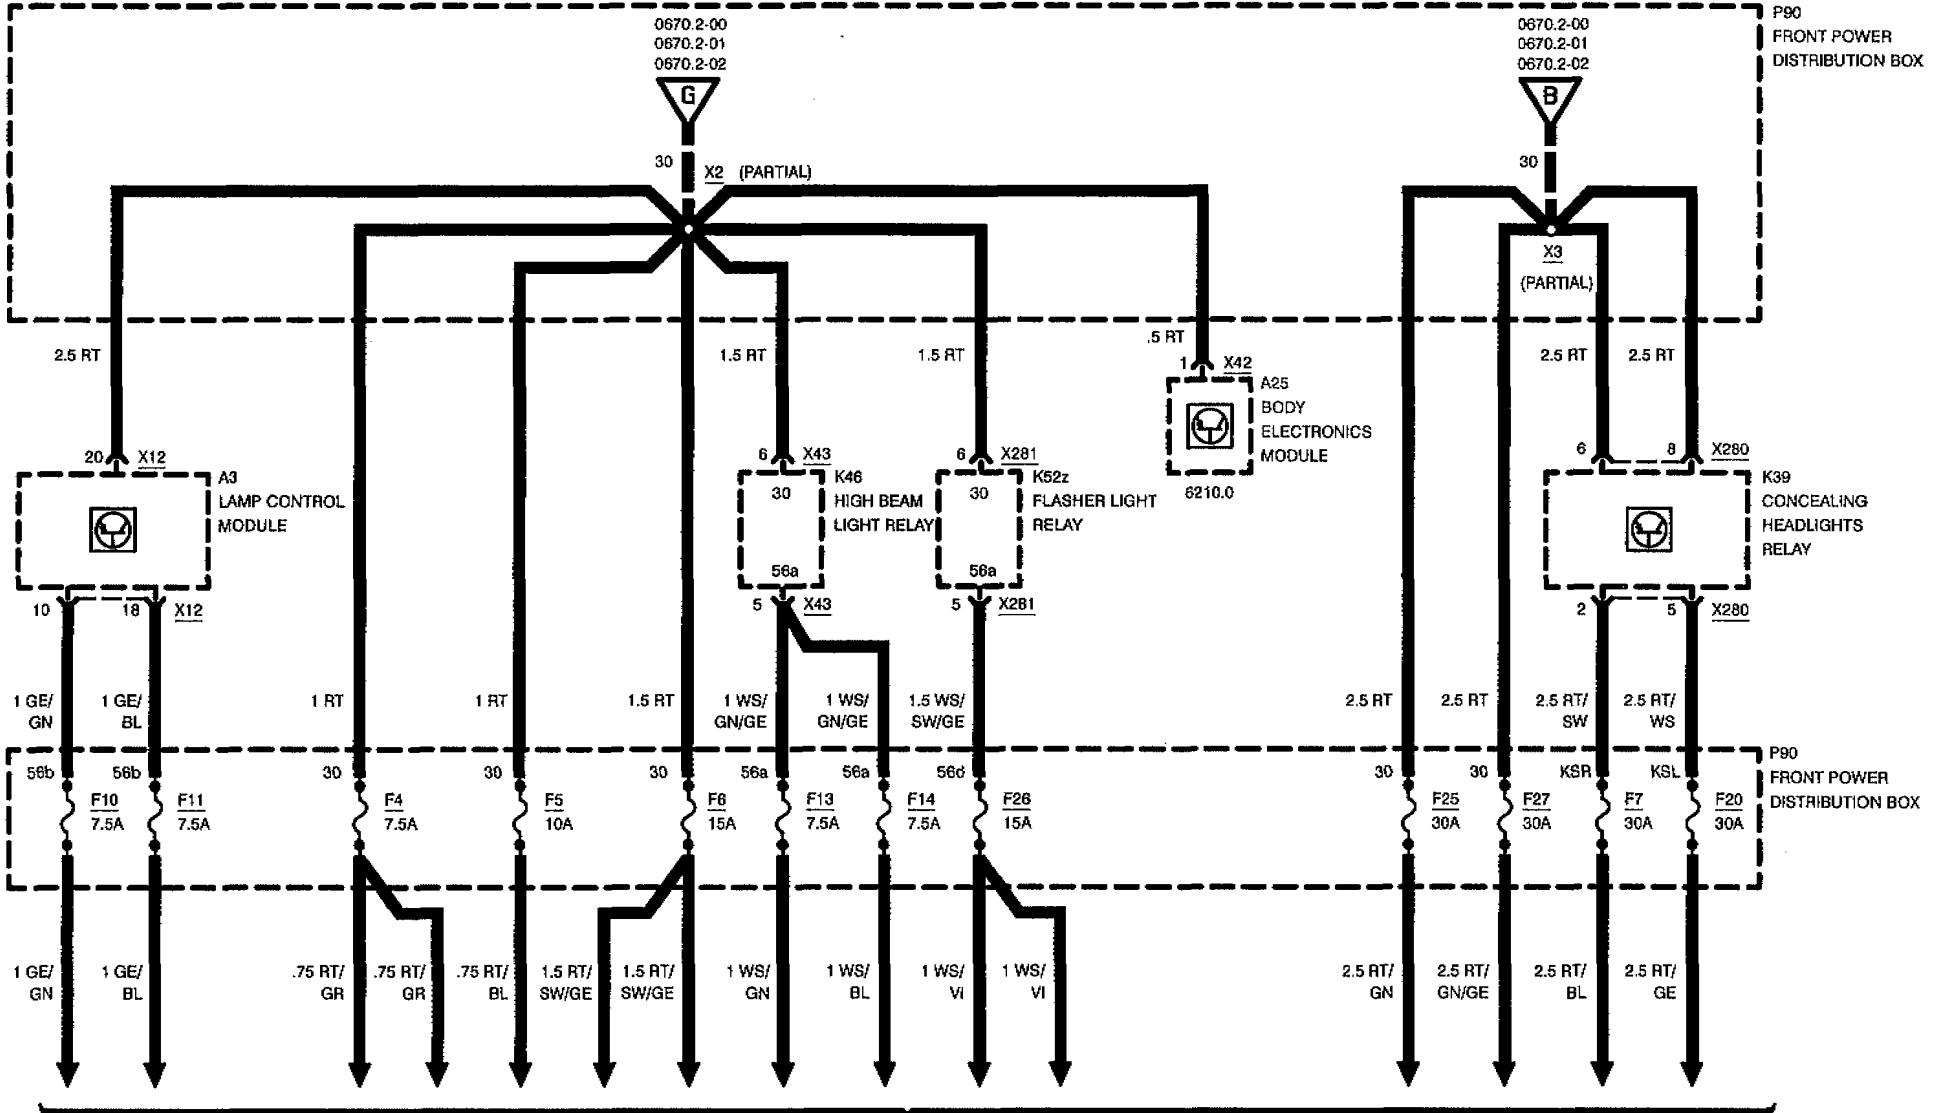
0670.2-00
0670.2-01
0670.2-02
G

0670.2-00
0670.2-01
0670.2-02
B

P90
FRONT POWER
DISTRIBUTION BOX

30
X2 (PARTIAL)

30
X3
(PARTIAL)

2.5 RT
1.5 RT
1.5 RT
.5 RT
1 X42
A25
BODY
ELECTRONICS
MODULE
6210.0

2.5 RT
2.5 RT

20 X12
A3
LAMP CONTROL
MODULE
10 18 X12

6 X43
K46
HIGH BEAM
LIGHT RELAY
30
56a
5 X43

6 X281
K52z
FLASHER LIGHT
RELAY
30
56a
5 X281

6 8 X280
K39
CONCEALING
HEADLIGHTS
RELAY
2 5 X280

1 GE/ GN
1 GE/ BL
1 RT
1 RT
1.5 RT
1 WS/ GN/GE
1 WS/ GN/GE
1.5 WS/ SW/GE
2.5 RT
2.5 RT
2.5 RT/ SW
2.5 RT/ WS

P90
FRONT POWER
DISTRIBUTION BOX

56b F10 7.5A
56b F11 7.5A
30 F4 7.5A
30 F5 10A
30 F6 15A
56a F13 7.5A
56a F14 7.5A
56d F26 15A
30 F25 30A
30 F27 30A
KSR F7 30A
KSL F20 30A

1 GE/ GN
1 GE/ BL
.75 RT/ GR
.75 RT/ GR
.75 RT/ BL
1.5 RT/ SW/GE
1.5 RT/ SW/GE
1 WS/ GN
1 WS/ BL
1 WS/ VI
1 WS/ VI
2.5 RT/ GN
2.5 RT/ GN/GE
2.5 RT/ BL
2.5 RT/ GE